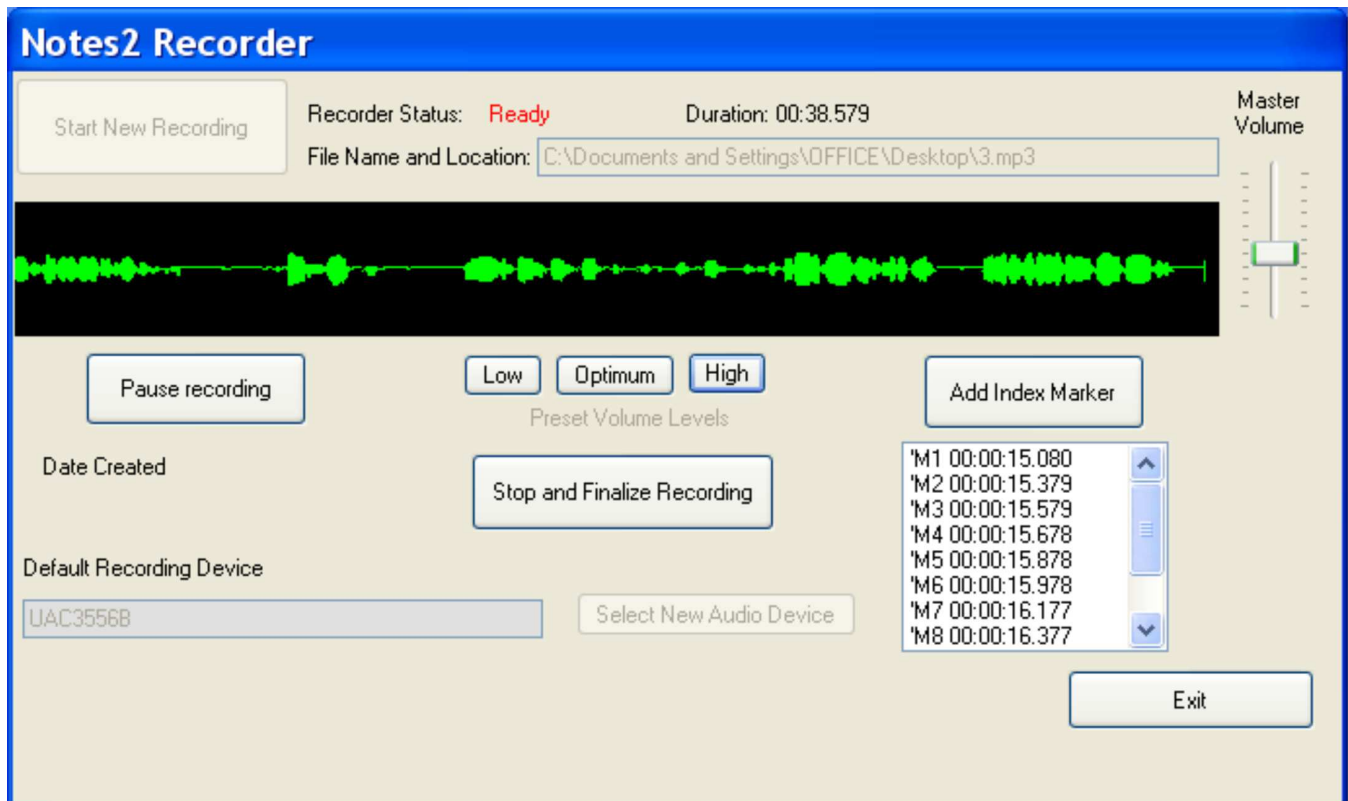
Notes2 Recorder

Start New Recording

Recorder Status: Ready

Duration: 00:38.579

File Name and Location: C:\Documents and Settings\OFFICE\Desktop\3.mp3

Master Volume

Pause recording

Low

Optimum

High

Preset Volume Levels

Add Index Marker

Date Created

Stop and Finalize Recording

'M1 00:00:15.080
'M2 00:00:15.379
'M3 00:00:15.579
'M4 00:00:15.678
'M5 00:00:15.878
'M6 00:00:15.978
'M7 00:00:16.177
'M8 00:00:16.377

Default Recording Device

UAC3556B

Select New Audio Device

Exit